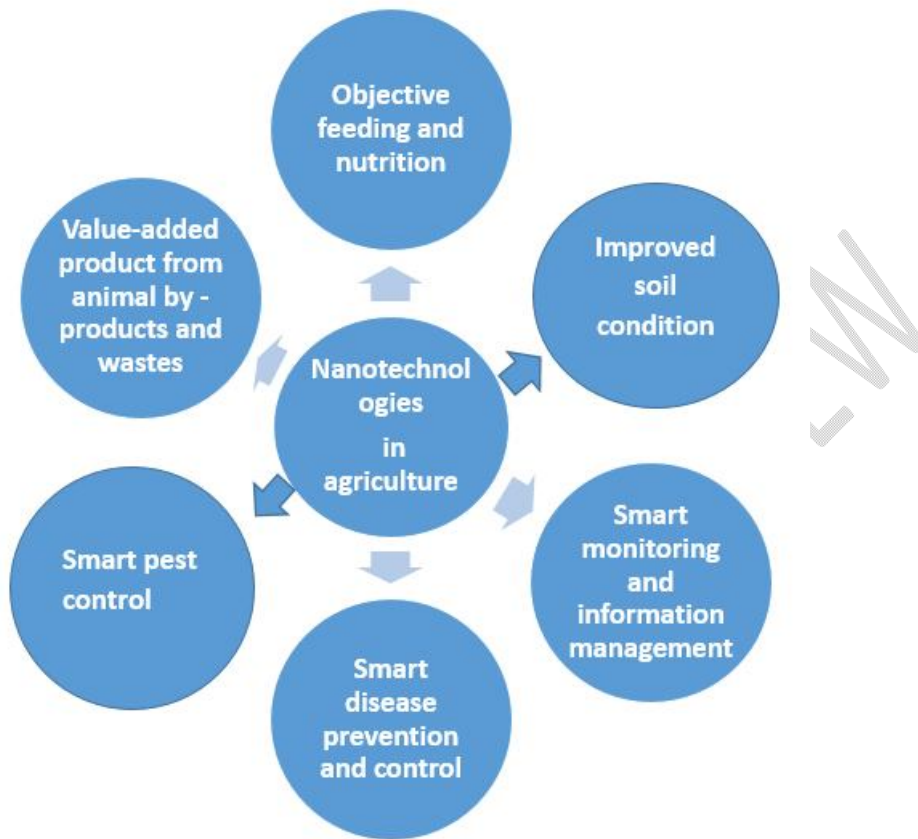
Objective feeding and nutrition

Value-added product from animal by - products and wastes

Improved soil condition

Nanotechnologies in agriculture

Smart pest control

Smart monitoring and information management

Smart disease prevention and control